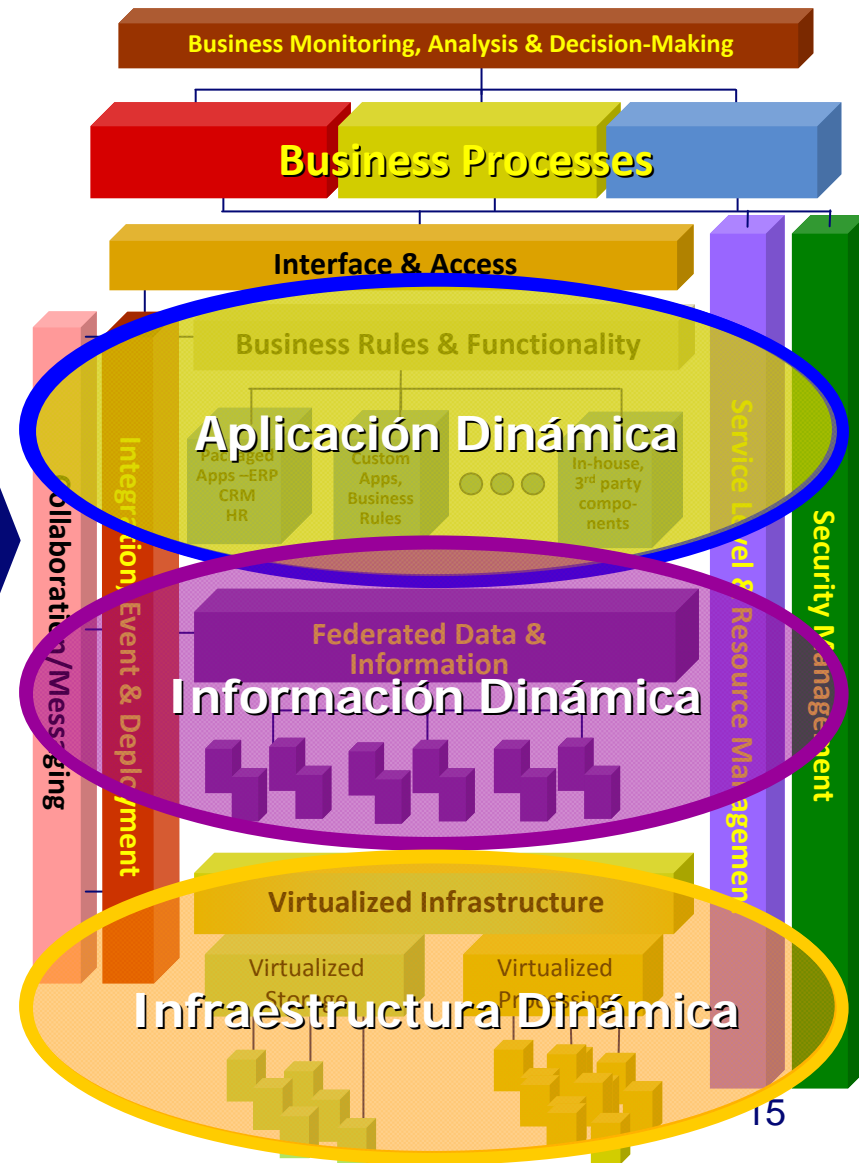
Business Monitoring, Analysis & Decision-Making

Business Processes

Interface & Access

Business Rules & Functionality

Aplicación Dinámica

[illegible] Apps –ERP CRM HR

Custom Apps, Business Rules

In-house, 3rd party components

Collaboration/Messaging

Integration, Event & Deployment

Service Level & Resource Management

Security Management

Federated Data & Information

Información Dinámica

Virtualized Infrastructure

Virtualized Storage

Virtualized Processing

Infraestructura Dinámica

15